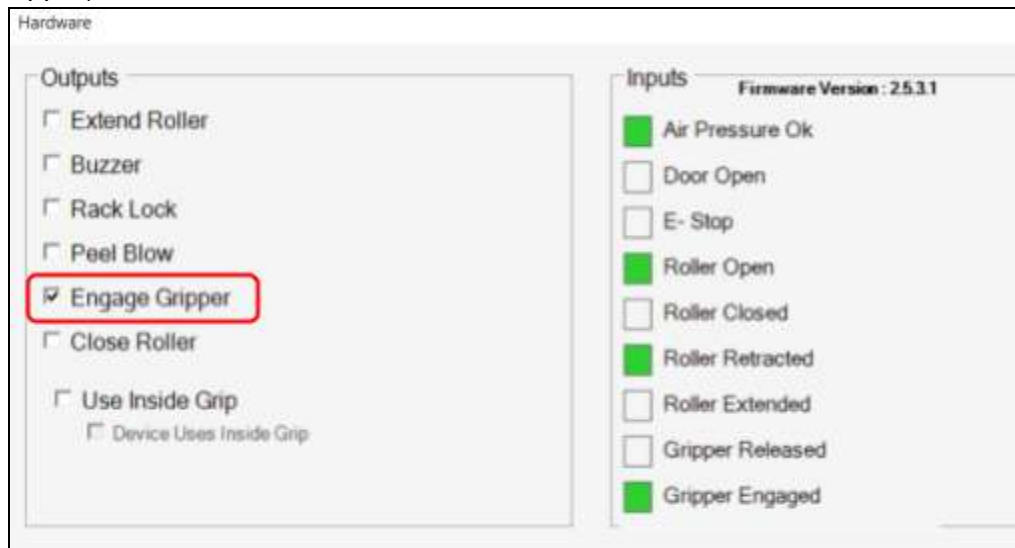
Hardware

Outputs

Extend Roller

Buzzer

Rack Lock

Peel Blow

Engage Gripper

Close Roller

Use Inside Grip

Device Uses Inside Grip

Inputs

Firmware Version : 2.5.3.1

Air Pressure Ok

Door Open

E- Stop

Roller Open

Roller Closed

Roller Retracted

Roller Extended

Gripper Released

Gripper Engaged